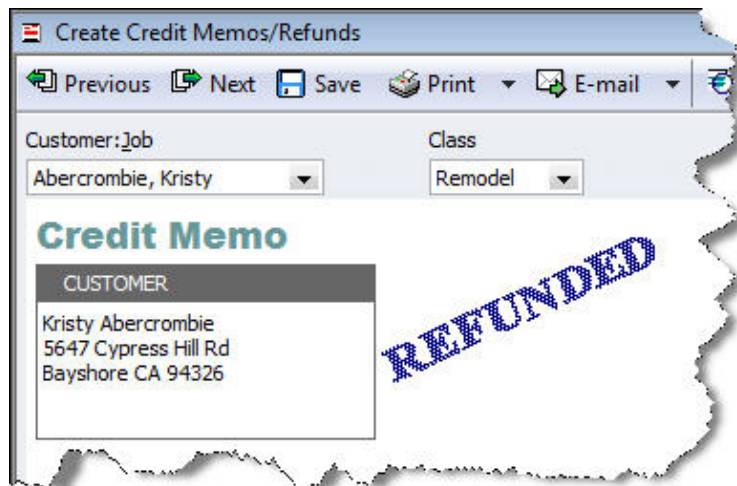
Create Credit Memos/Refunds

Previous Next Save Print E-mail

Customer:Job
Abercrombie, Kristy

Class
Remodel

Credit Memo

CUSTOMER
Kristy Abercrombie
5647 Cypress Hill Rd
Bayshore CA 94326

REFUNDED